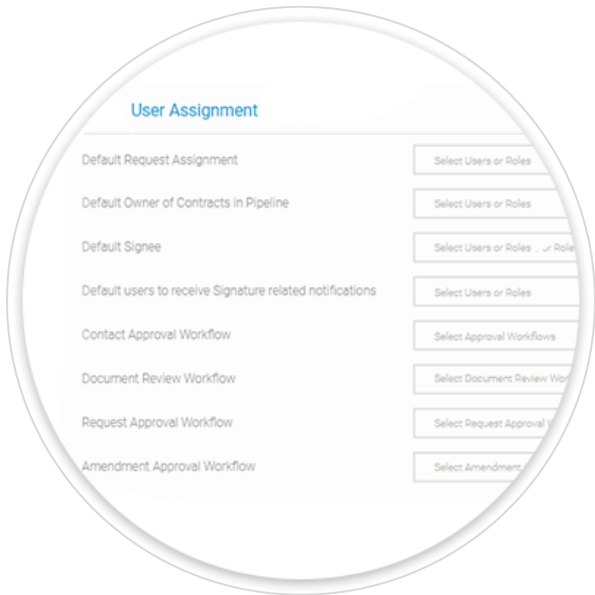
User Assignment

Default Request Assignment
Select Users or Roles

Default Owner of Contracts in Pipeline
Select Users or Roles

Default Signee
Select Users or Roles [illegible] Role

Default users to receive Signature related notifications
Select Users or Roles

Contact Approval Workflow
Select Approval Workflows

Document Review Workflow
Select Document Review Wo

Request Approval Workflow
Select Request Approval

Amendment Approval Workflow
Select Amendment